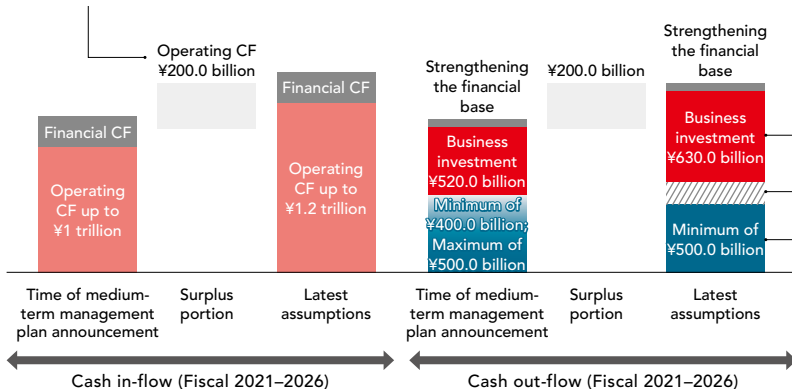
Operating CF
¥200.0 billion

Financial CF

Operating CF up to ¥1 trillion

Financial CF

Operating CF up to ¥1.2 trillion

Strengthening the financial base

Business investment ¥520.0 billion

Minimum of ¥400.0 billion; Maximum of ¥500.0 billion

¥200.0 billion

Strengthening the financial base

Business investment ¥630.0 billion

Minimum of ¥500.0 billion

Time of medium-term management plan announcement

Surplus portion

Latest assumptions

Time of medium-term management plan announcement

Surplus portion

Latest assumptions

Cash in-flow (Fiscal 2021–2026)

Cash out-flow (Fiscal 2021–2026)